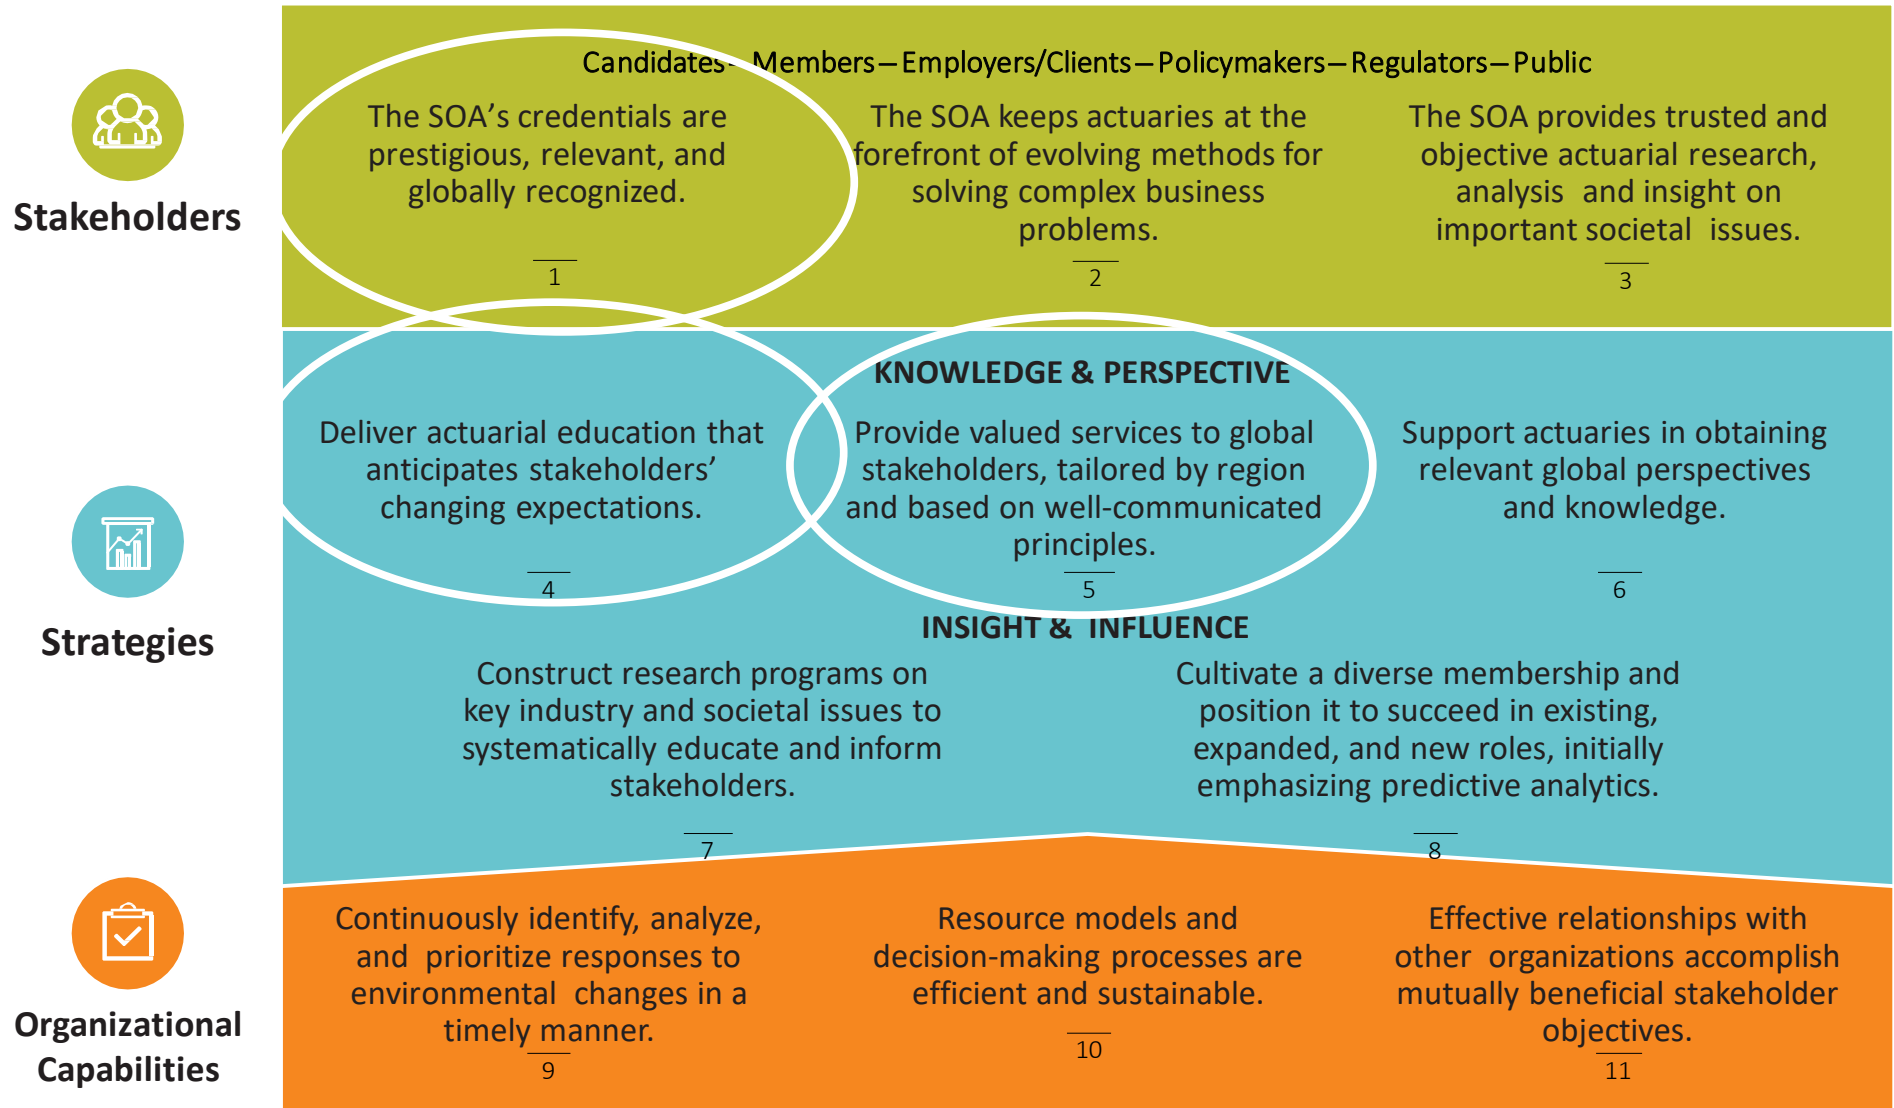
Stakeholders

Candidates – Members – Employers/Clients – Policymakers – Regulators – Public

The SOA's credentials are prestigious, relevant, and globally recognized.

1

The SOA keeps actuaries at the forefront of evolving methods for solving complex business problems.

2

The SOA provides trusted and objective actuarial research, analysis and insight on important societal issues.

3

Strategies

KNOWLEDGE & PERSPECTIVE

Deliver actuarial education that anticipates stakeholders' changing expectations.

4

Provide valued services to global stakeholders, tailored by region and based on well-communicated principles.

5

Support actuaries in obtaining relevant global perspectives and knowledge.

6

INSIGHT & INFLUENCE

Construct research programs on key industry and societal issues to systematically educate and inform stakeholders.

7

Cultivate a diverse membership and position it to succeed in existing, expanded, and new roles, initially emphasizing predictive analytics.

8

Organizational Capabilities

Continuously identify, analyze, and prioritize responses to environmental changes in a timely manner.

9

Resource models and decision-making processes are efficient and sustainable.

10

Effective relationships with other organizations accomplish mutually beneficial stakeholder objectives.

11